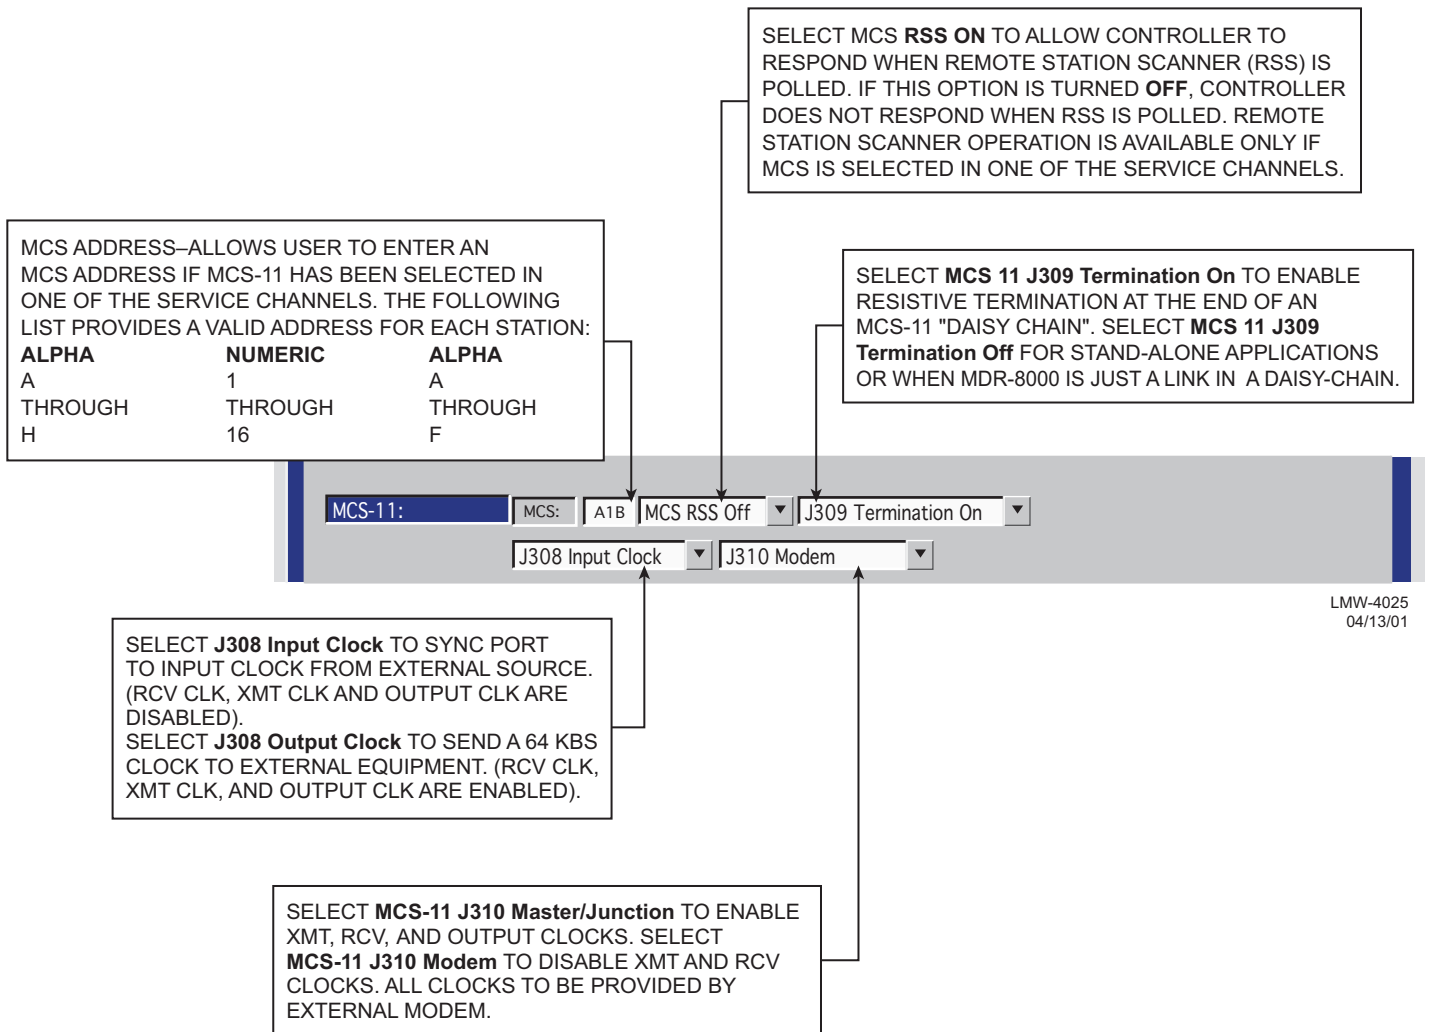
SELECT MCS RSS ON TO ALLOW CONTROLLER TO RESPOND WHEN REMOTE STATION SCANNER (RSS) IS POLLED. IF THIS OPTION IS TURNED OFF, CONTROLLER DOES NOT RESPOND WHEN RSS IS POLLED. REMOTE STATION SCANNER OPERATION IS AVAILABLE ONLY IF MCS IS SELECTED IN ONE OF THE SERVICE CHANNELS.

MCS ADDRESS–ALLOWS USER TO ENTER AN MCS ADDRESS IF MCS-11 HAS BEEN SELECTED IN ONE OF THE SERVICE CHANNELS. THE FOLLOWING LIST PROVIDES A VALID ADDRESS FOR EACH STATION:

| ALPHA | NUMERIC | ALPHA |
|---|---|---|
| A | 1 | A |
| THROUGH | THROUGH | THROUGH |
| H | 16 | F |

SELECT MCS 11 J309 Termination On TO ENABLE RESISTIVE TERMINATION AT THE END OF AN MCS-11 "DAISY CHAIN". SELECT MCS 11 J309 Termination Off FOR STAND-ALONE APPLICATIONS OR WHEN MDR-8000 IS JUST A LINK IN A DAISY-CHAIN.

MCS-11: MCS: A1B MCS RSS Off J309 Termination On
J308 Input Clock J310 Modem

LMW-4025
04/13/01

SELECT J308 Input Clock TO SYNC PORT TO INPUT CLOCK FROM EXTERNAL SOURCE. (RCV CLK, XMT CLK AND OUTPUT CLK ARE DISABLED).
SELECT J308 Output Clock TO SEND A 64 KBS CLOCK TO EXTERNAL EQUIPMENT. (RCV CLK, XMT CLK, AND OUTPUT CLK ARE ENABLED).

SELECT MCS-11 J310 Master/Junction TO ENABLE XMT, RCV, AND OUTPUT CLOCKS. SELECT MCS-11 J310 Modem TO DISABLE XMT AND RCV CLOCKS. ALL CLOCKS TO BE PROVIDED BY EXTERNAL MODEM.